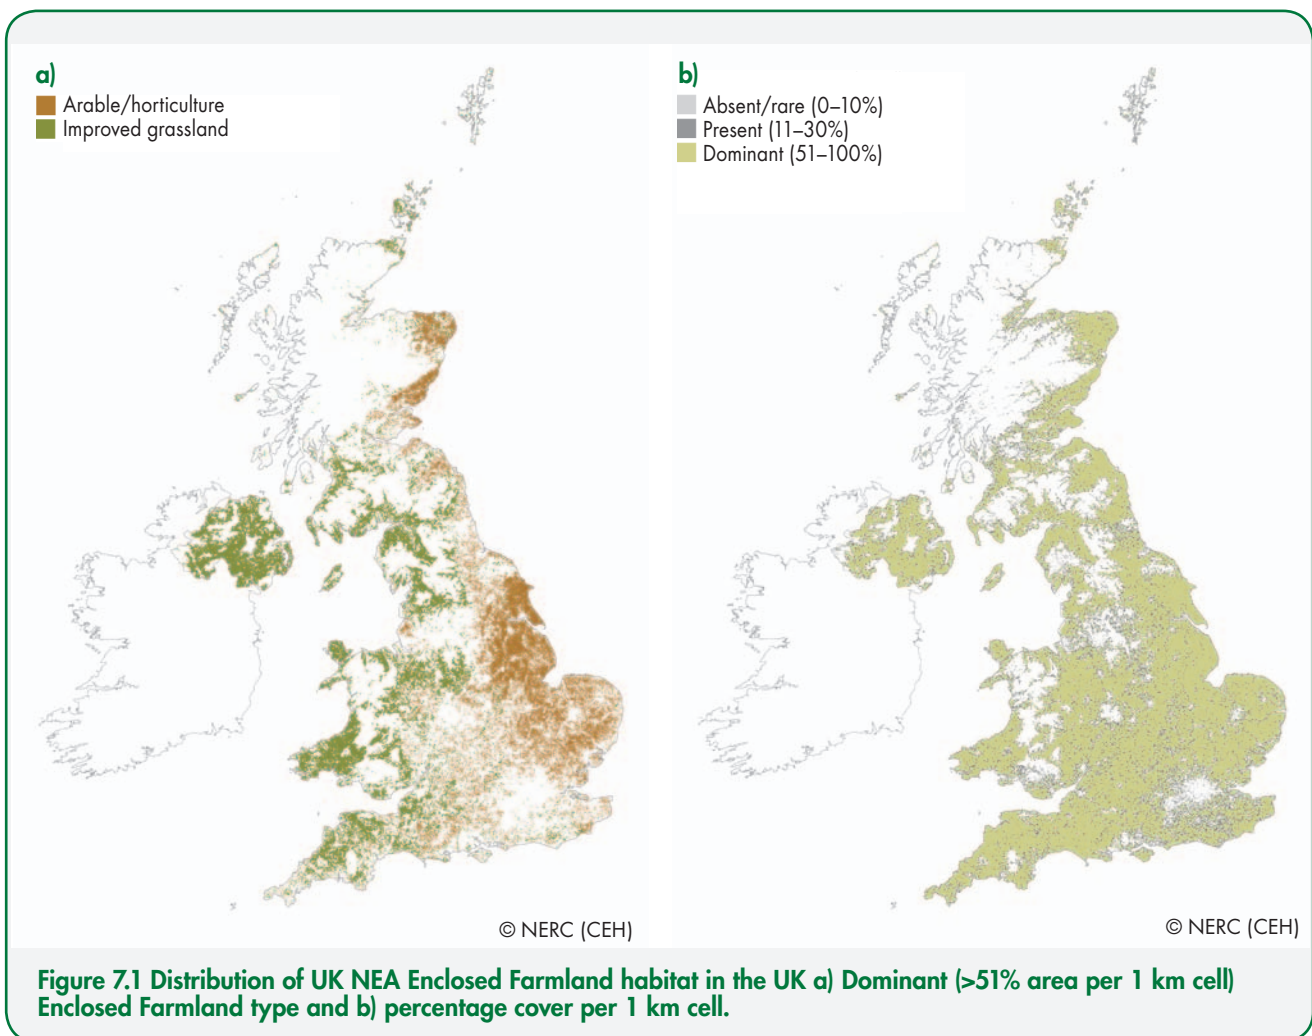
a)
Arable/horticulture
Improved grassland

© NERC (CEH)

b)
Absent/rare (0–10%)
Present (11–30%)
Dominant (51–100%)

© NERC (CEH)

Figure 7.1 Distribution of UK NEA Enclosed Farmland habitat in the UK a) Dominant (>51% area per 1 km cell) Enclosed Farmland type and b) percentage cover per 1 km cell.